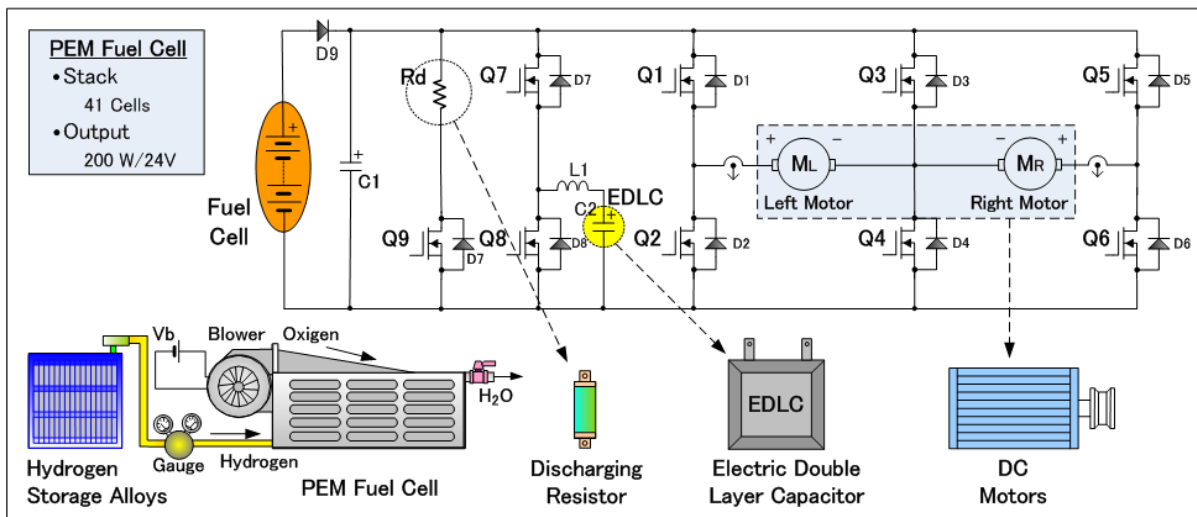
PEM Fuel Cell
• Stack
41 Cells
• Output
200 W/24V

D9
Fuel Cell
C1
Rd
Q7
D7
Q1
D1
Q3
D3
Q5
D5
L1
EDLC
C2
Q9
D7
Q8
D8
Q2
D2
Q4
D4
Q6
D6
$M_L$
$M_R$
Left Motor
Right Motor

Vb
Blower
Oxigen
$H_2O$
Gauge
Hydrogen
Hydrogen Storage Alloys
PEM Fuel Cell
Discharging Resistor
EDLC
Electric Double Layer Capacitor
DC Motors